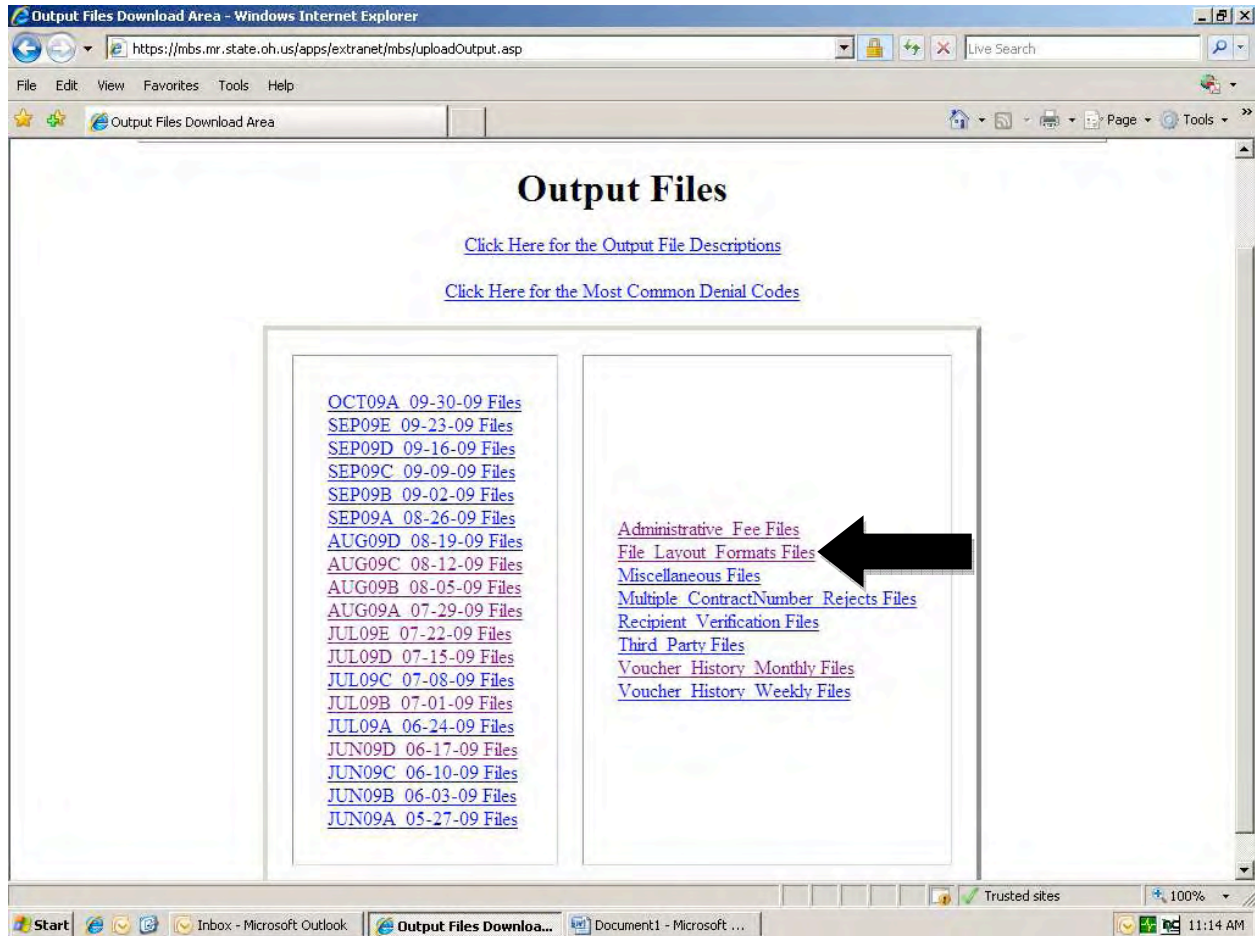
Output Files Download Area - Windows Internet Explorer

https://mbs.mr.state.oh.us/apps/extranet/mbs/uploadOutput.asp

Live Search

File Edit View Favorites Tools Help

Output Files Download Area

Page Tools

# Output Files

Click Here for the Output File Descriptions

Click Here for the Most Common Denial Codes

OCT09A 09-30-09 Files
SEP09E 09-23-09 Files
SEP09D 09-16-09 Files
SEP09C 09-09-09 Files
SEP09B 09-02-09 Files
SEP09A 08-26-09 Files
AUG09D 08-19-09 Files
AUG09C 08-12-09 Files
AUG09B 08-05-09 Files
AUG09A 07-29-09 Files
JUL09E 07-22-09 Files
JUL09D 07-15-09 Files
JUL09C 07-08-09 Files
JUL09B 07-01-09 Files
JUL09A 06-24-09 Files
JUN09D 06-17-09 Files
JUN09C 06-10-09 Files
JUN09B 06-03-09 Files
JUN09A 05-27-09 Files

Administrative Fee Files
File Layout Formats Files
Miscellaneous Files
Multiple ContractNumber Rejects Files
Recipient Verification Files
Third Party Files
Voucher History Monthly Files
Voucher History Weekly Files

Trusted sites
100%

Start
Inbox - Microsoft Outlook
Output Files Downloa...
Document1 - Microsoft ...
11:14 AM